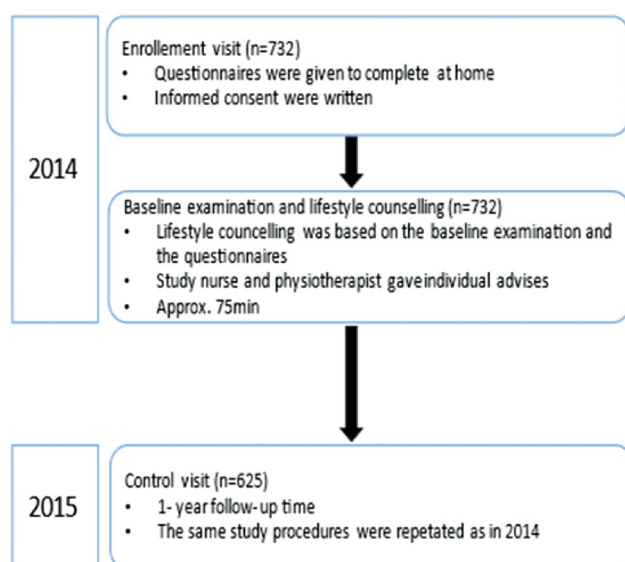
2014

Enrollement visit (n=732)
• Questionnaires were given to complete at home
• Informed consent were written

Baseline examination and lifestyle counselling (n=732)
• Lifestyle councelling was based on the baseline examination and the questionnaires
• Study nurse and physiotherapist gave individual advises
• Approx. 75min

2015

Control visit (n=625)
• 1- year follow-up time
• The same study procedures were repetated as in 2014